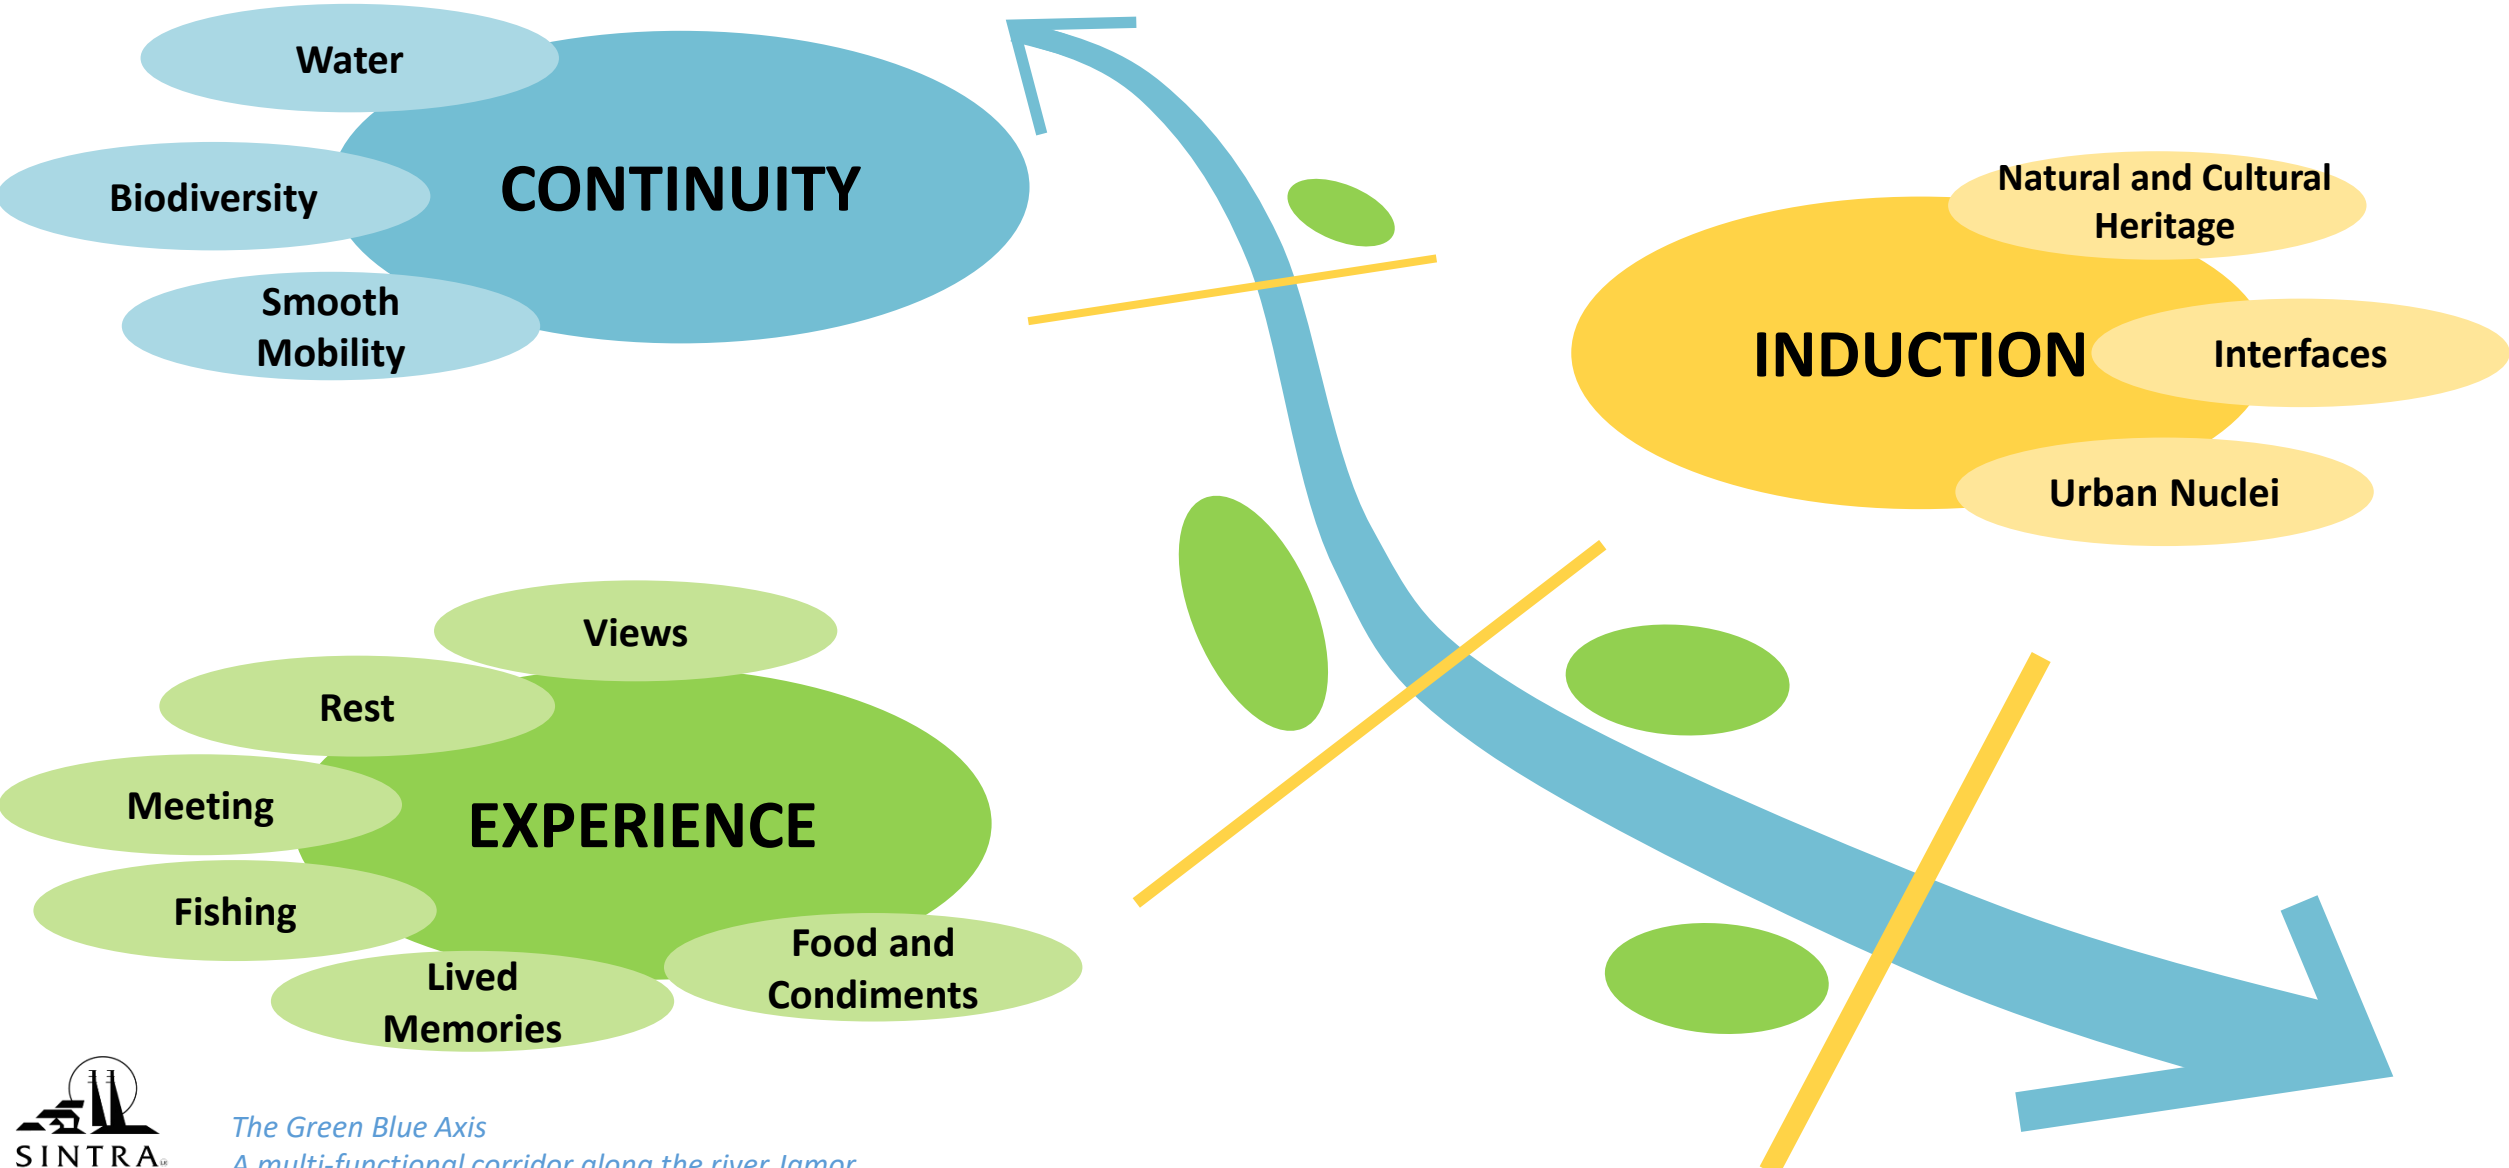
Water

CONTINUITY

Biodiversity

Smooth Mobility

Natural and Cultural Heritage

INDUCTION

Interfaces

Urban Nuclei

Views

Rest

Meeting

EXPERIENCE

Fishing

Food and Condiments

Lived Memories

SINTRA

The Green Blue Axis
A multi-functional corridor along the river Jamor